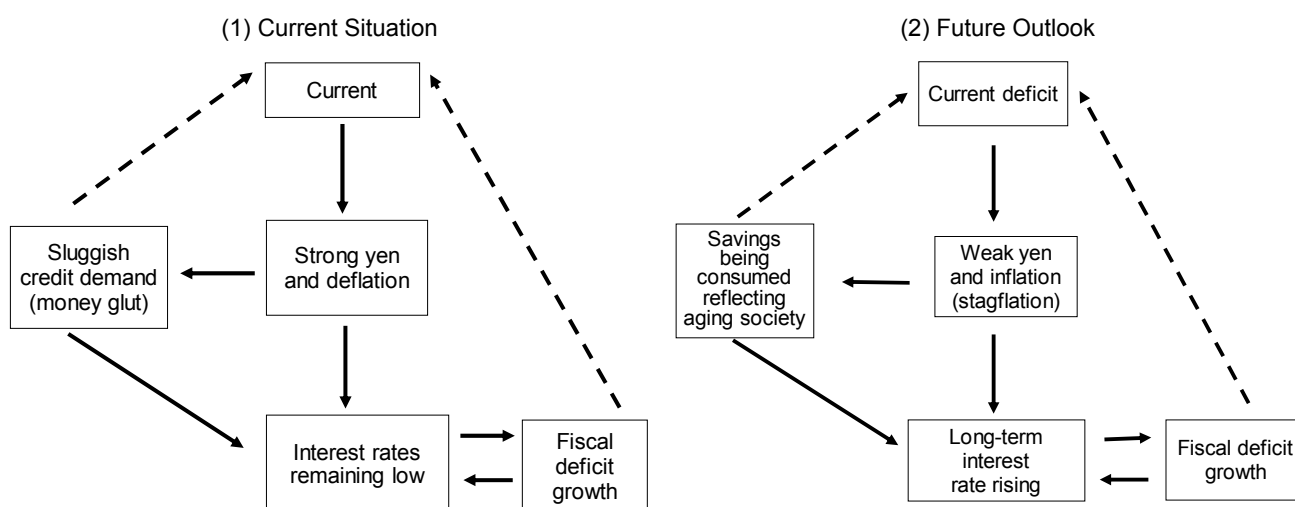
(1) Current Situation

Current

Strong yen and deflation

Sluggish credit demand (money glut)

Interest rates remaining low

Fiscal deficit growth

(2) Future Outlook

Current deficit

Weak yen and inflation (stagflation)

Savings being consumed reflecting aging society

Long-term interest rate rising

Fiscal deficit growth